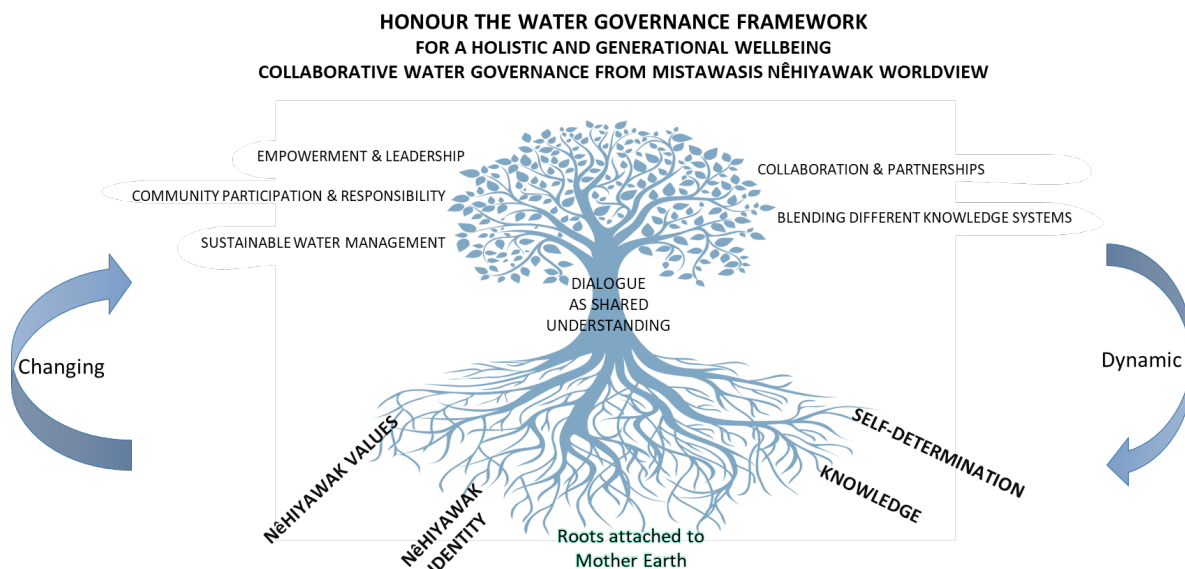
HONOUR THE WATER GOVERNANCE FRAMEWORK
FOR A HOLISTIC AND GENERATIONAL WELLBEING
COLLABORATIVE WATER GOVERNANCE FROM MISTAWASIS NÊHIYAWAK WORLDVIEW

EMPOWERMENT & LEADERSHIP

COMMUNITY PARTICIPATION & RESPONSIBILITY

SUSTAINABLE WATER MANAGEMENT

COLLABORATION & PARTNERSHIPS

BLENDING DIFFERENT KNOWLEDGE SYSTEMS

DIALOGUE AS SHARED UNDERSTANDING

Changing

Dynamic

NêHIYAWAK VALUES

NêHIYAWAK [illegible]DENTITY

SELF-DETERMINATION

KNOWLEDGE

Roots attached to Mother Earth